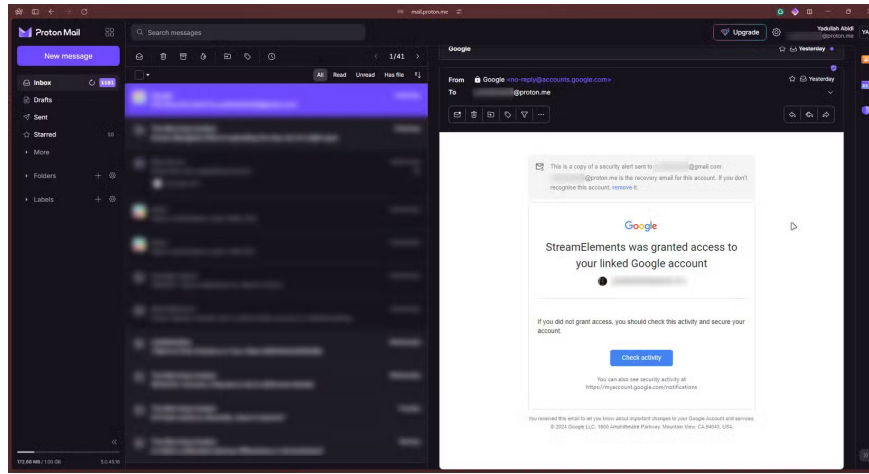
mail.proton.me

Proton Mail

New message

Inbox

Drafts

Sent

Starred

More

Folders

Labels

172.68 MB / 1.00 GB

Search messages

1/41

All Read Unread Has file

Upgrade

Yadullah Abidi

@proton.me

Google

Yesterday

From Google <no-reply@accounts.google.com>

Yesterday

To @proton.me

This is a copy of a security alert sent to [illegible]@gmail.com. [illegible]@proton.me is the recovery email for this account. If you don't recognise this account, remove it.

Google

StreamElements was granted access to your linked Google account

If you did not grant access, you should check this activity and secure your account.

Check activity

You can also see security activity at https://myaccount.google.com/notifications

You received this email to let you know about important changes to your Google Account and services.
© 2024 Google LLC, 1600 Amphitheatre Parkway, Mountain View, CA 94043, USA